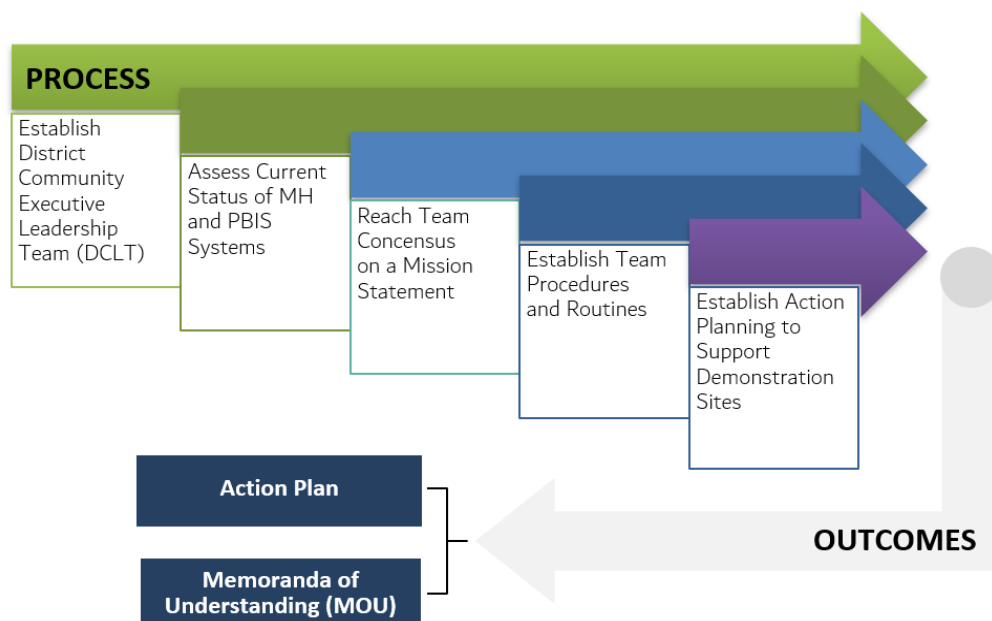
PROCESS

Establish District Community Executive Leadership Team (DCLT)

Assess Current Status of MH and PBIS Systems

Reach Team Concensus on a Mission Statement

Establish Team Procedures and Routines

Establish Action Planning to Support Demonstration Sites

Action Plan

Memoranda of Understanding (MOU)

OUTCOMES